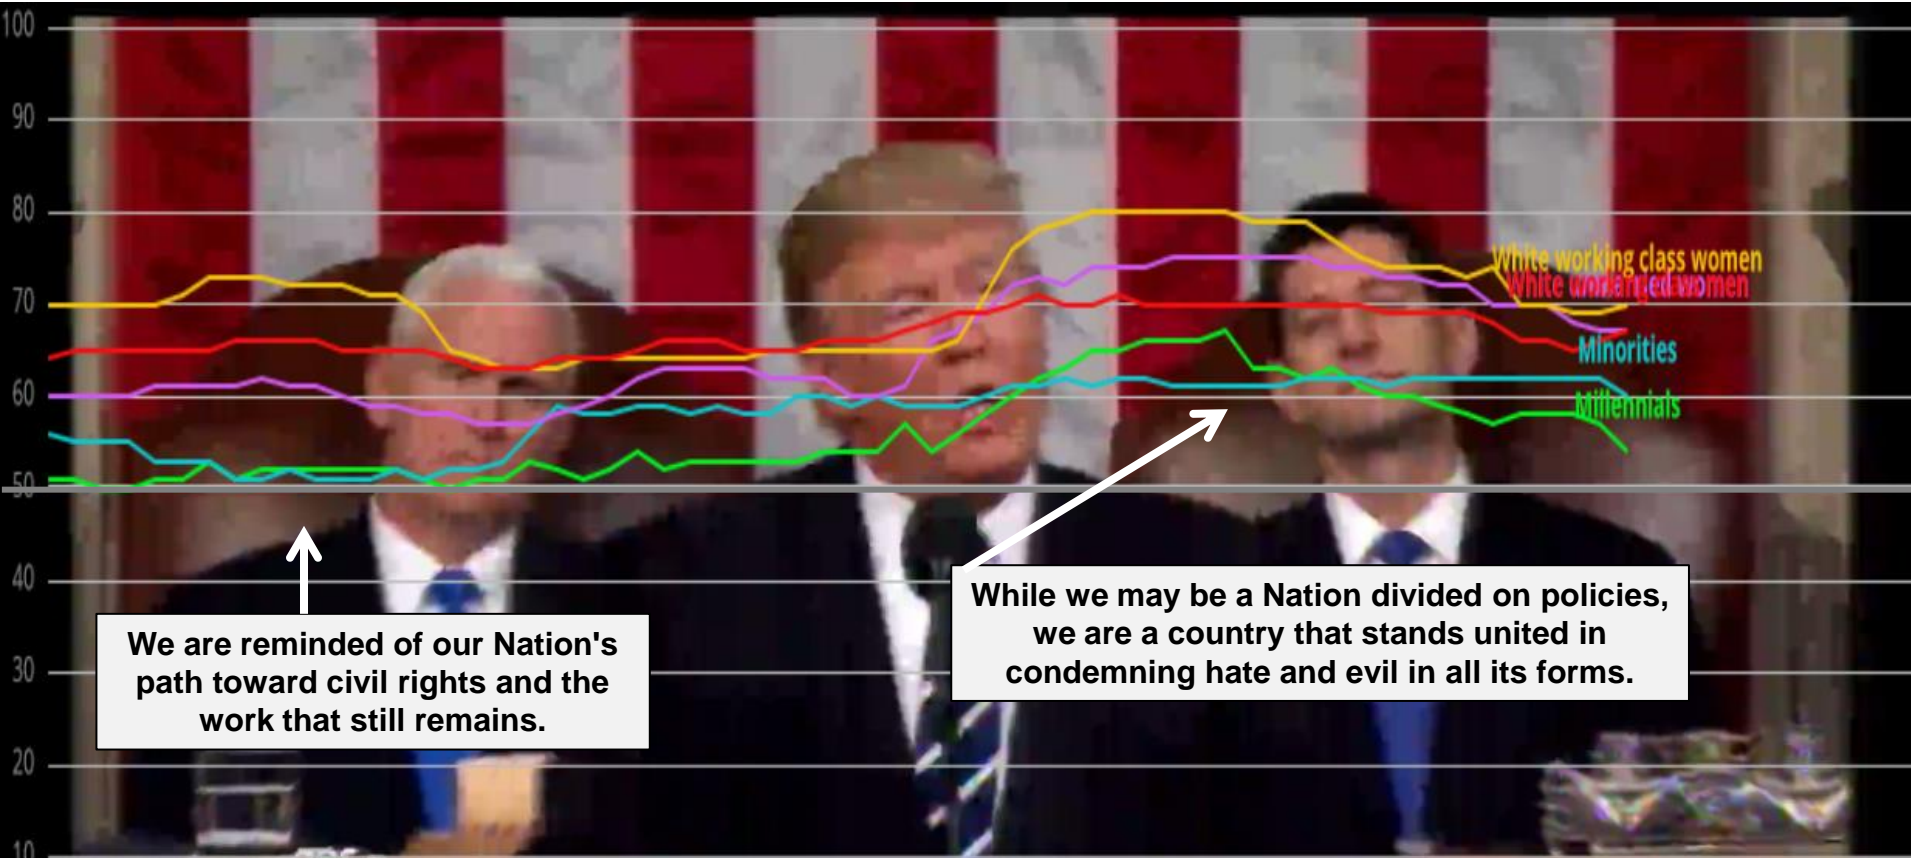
100
90
80
70
60
50
40
30
20
10

White working class women
White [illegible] women
Minorities
Millennials

We are reminded of our Nation's path toward civil rights and the work that still remains.

While we may be a Nation divided on policies, we are a country that stands united in condemning hate and evil in all its forms.